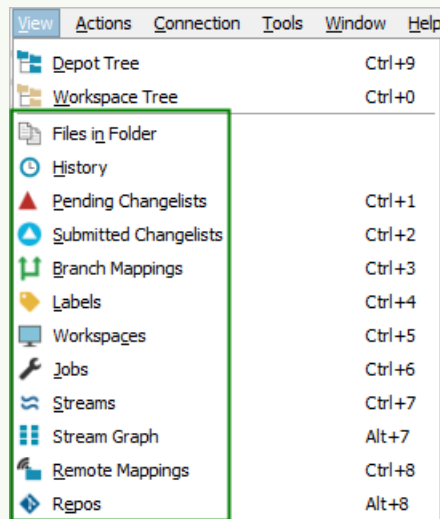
View Actions Connection Tools Window Help

Depot Tree Ctrl+9
Workspace Tree Ctrl+0
Files in Folder
History
Pending Changelists Ctrl+1
Submitted Changelists Ctrl+2
Branch Mappings Ctrl+3
Labels Ctrl+4
Workspaces Ctrl+5
Jobs Ctrl+6
Streams Ctrl+7
Stream Graph Alt+7
Remote Mappings Ctrl+8
Repos Alt+8